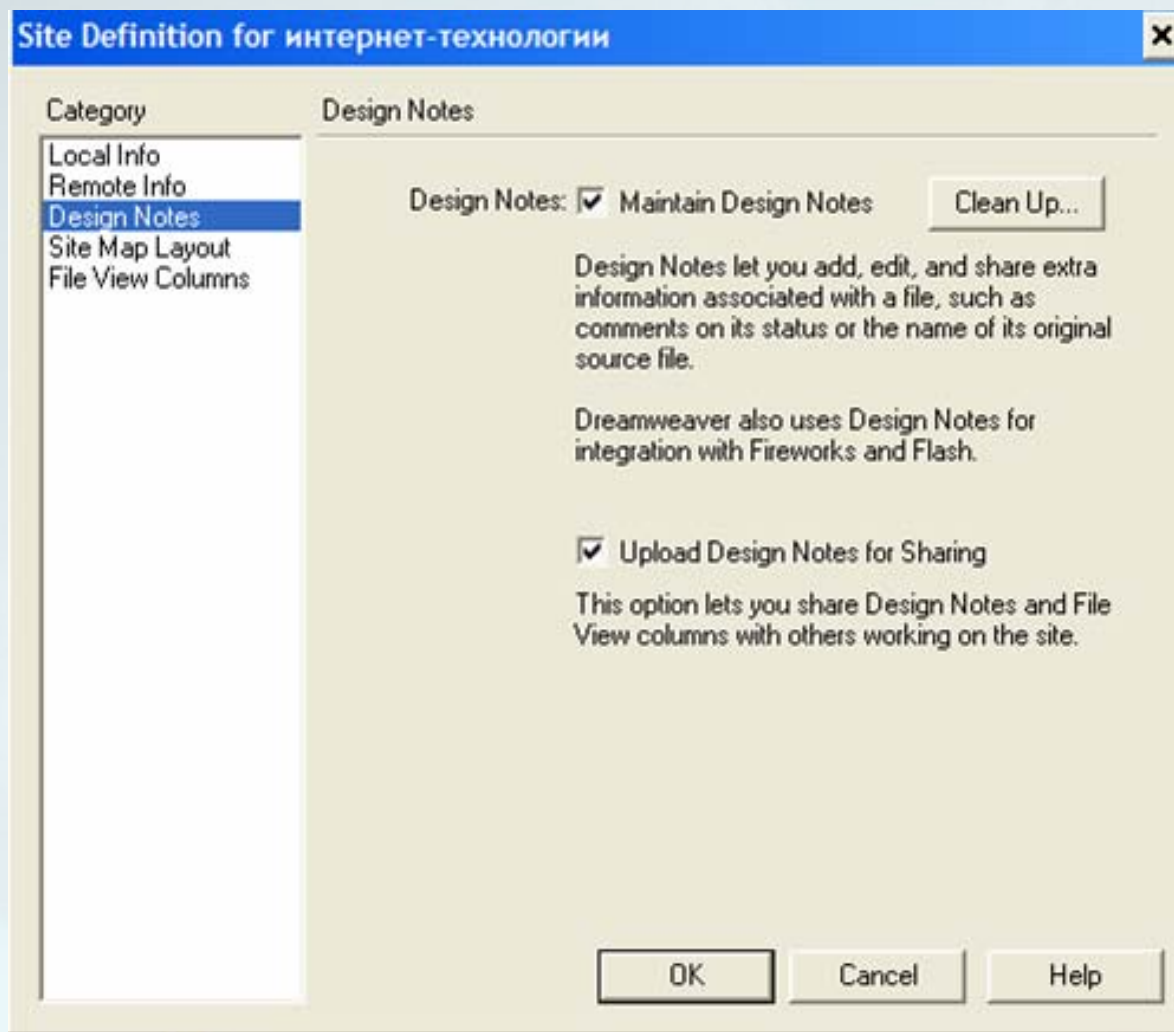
Site Definition for интернет-технологии

Category

Local Info
Remote Info
Design Notes
Site Map Layout
File View Columns

Design Notes

Design Notes: Maintain Design Notes

Clean Up...

Design Notes let you add, edit, and share extra information associated with a file, such as comments on its status or the name of its original source file.

Dreamweaver also uses Design Notes for integration with Fireworks and Flash.

Upload Design Notes for Sharing

This option lets you share Design Notes and File View columns with others working on the site.

OK

Cancel

Help